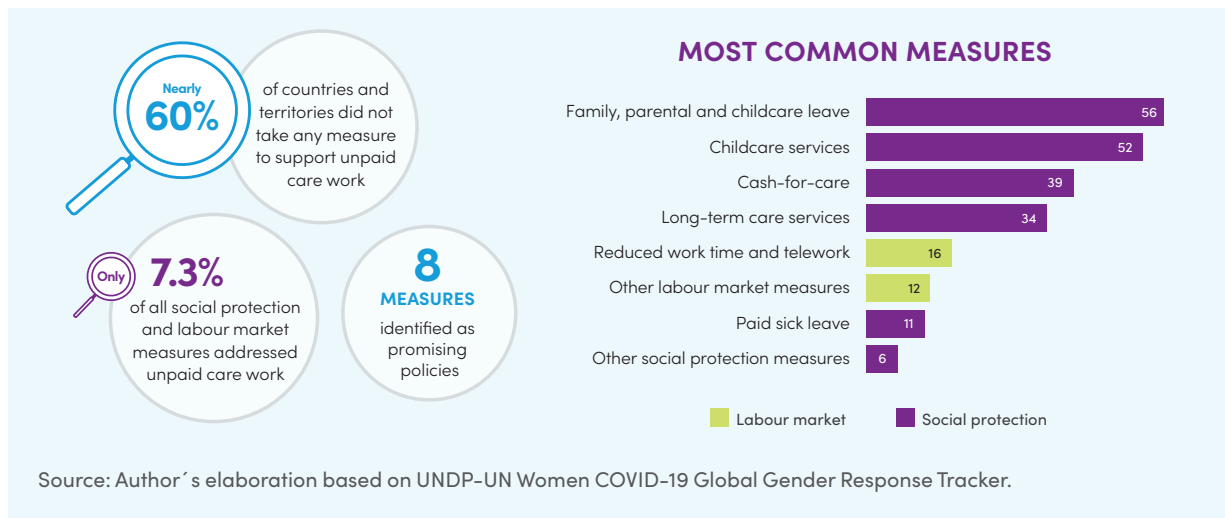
Nearly
60%
of countries and territories did not take any measure to support unpaid care work

Only
7.3%
of all social protection and labour market measures addressed unpaid care work

8
MEASURES
identified as promising policies

MOST COMMON MEASURES

| Measure | Count |
|---|---|
| Family, parental and childcare leave | 56 |
| Childcare services | 52 |
| Cash-for-care | 39 |
| Long-term care services | 34 |
| Reduced work time and telework | 16 |
| Other labour market measures | 12 |
| Paid sick leave | 11 |
| Other social protection measures | 6 |

Labour market
Social protection

Source: Author´s elaboration based on UNDP-UN Women COVID-19 Global Gender Response Tracker.